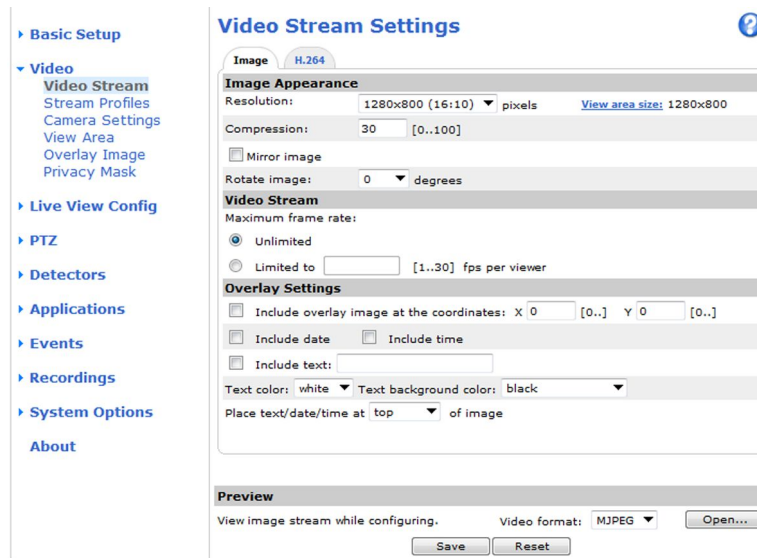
▸ Basic Setup

▾ Video
Video Stream
Stream Profiles
Camera Settings
View Area
Overlay Image
Privacy Mask

▸ Live View Config

▸ PTZ

▸ Detectors

▸ Applications

▸ Events

▸ Recordings

▸ System Options

About

Video Stream Settings

Image H.264

Image Appearance
Resolution: 1280x800 (16:10) pixels View area size: 1280x800
Compression: 30 [0..100]
Mirror image
Rotate image: 0 degrees

Video Stream
Maximum frame rate:
Unlimited
Limited to [1..30] fps per viewer

Overlay Settings
Include overlay image at the coordinates: X 0 [0..] Y 0 [0..]
Include date Include time
Include text:
Text color: white Text background color: black
Place text/date/time at top of image

Preview
View image stream while configuring. Video format: MJPEG Open...
Save Reset